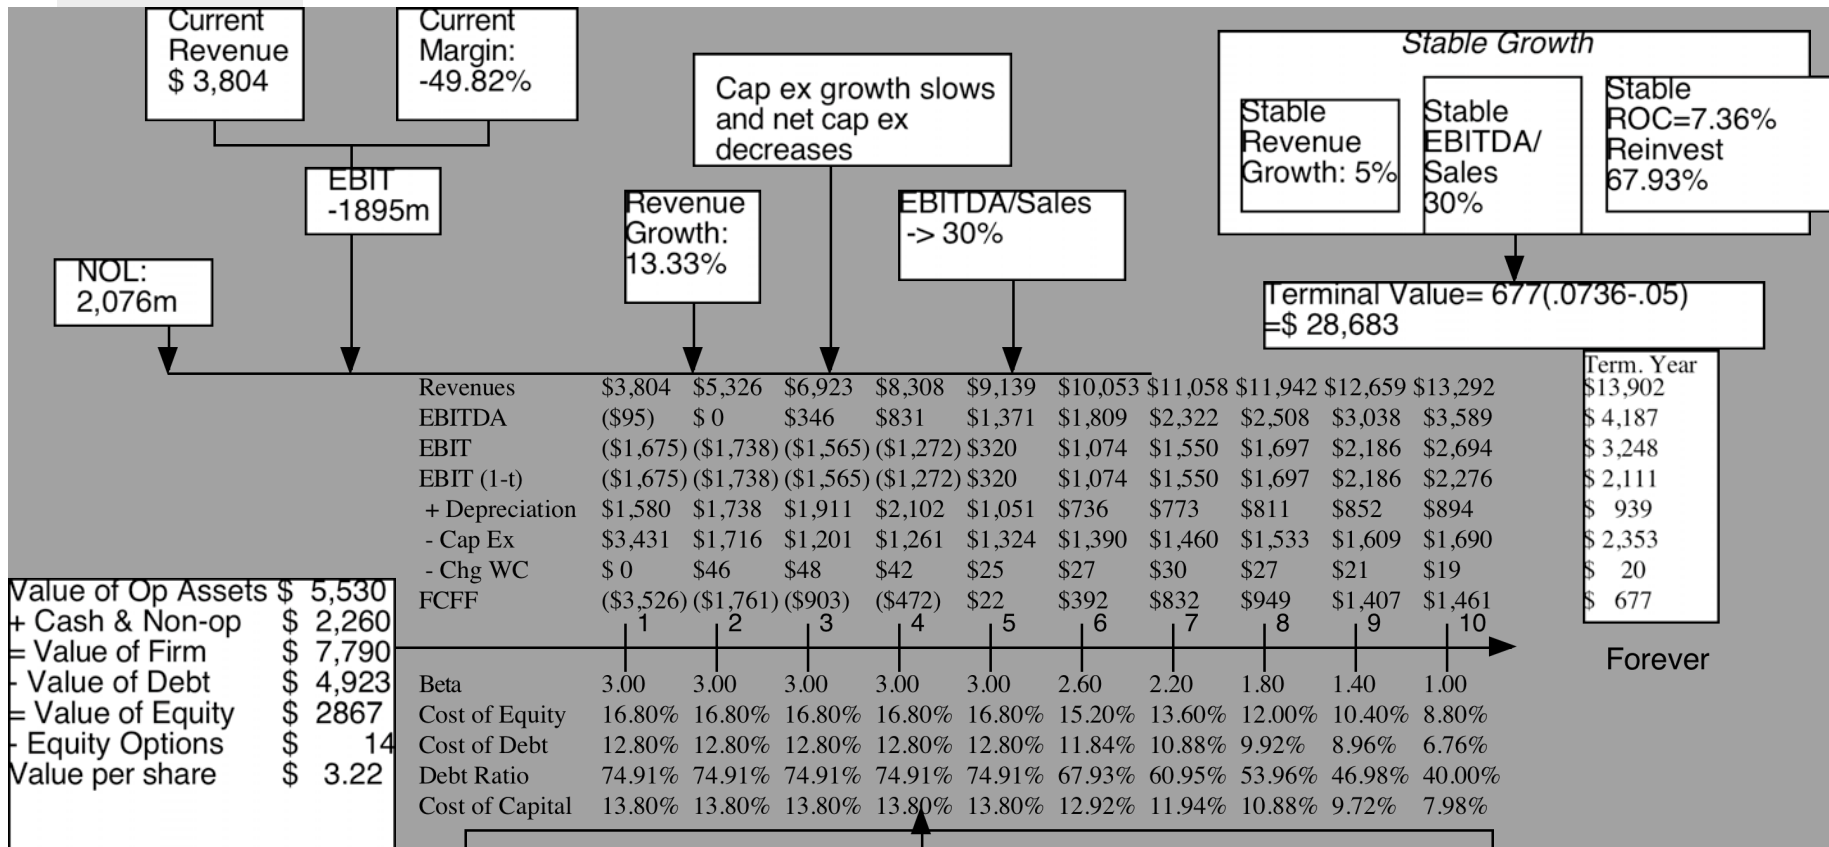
Current Revenue $ 3,804

Current Margin: -49.82%

EBIT -1895m

NOL: 2,076m

Cap ex growth slows and net cap ex decreases

Revenue Growth: 13.33%

EBITDA/Sales -> 30%

Stable Growth

Stable Revenue Growth: 5%

Stable EBITDA/ Sales 30%

Stable ROC=7.36% Reinvest 67.93%

Terminal Value= 677(.0736-.05) =$ 28,683

| | | | | | | | | | | | Term. Year |
|---|---|---|---|---|---|---|---|---|---|---|---|
| Revenues | $3,804 | $5,326 | $6,923 | $8,308 | $9,139 | $10,053 | $11,058 | $11,942 | $12,659 | $13,292 | $13,902 |
| EBITDA | ($95) | $ 0 | $346 | $831 | $1,371 | $1,809 | $2,322 | $2,508 | $3,038 | $3,589 | $ 4,187 |
| EBIT | ($1,675) | ($1,738) | ($1,565) | ($1,272) | $320 | $1,074 | $1,550 | $1,697 | $2,186 | $2,694 | $ 3,248 |
| EBIT (1-t) | ($1,675) | ($1,738) | ($1,565) | ($1,272) | $320 | $1,074 | $1,550 | $1,697 | $2,186 | $2,276 | $ 2,111 |
| + Depreciation | $1,580 | $1,738 | $1,911 | $2,102 | $1,051 | $736 | $773 | $811 | $852 | $894 | $ 939 |
| - Cap Ex | $3,431 | $1,716 | $1,201 | $1,261 | $1,324 | $1,390 | $1,460 | $1,533 | $1,609 | $1,690 | $ 2,353 |
| - Chg WC | $ 0 | $46 | $48 | $42 | $25 | $27 | $30 | $27 | $21 | $19 | $ 20 |
| FCFF | ($3,526) | ($1,761) | ($903) | ($472) | $22 | $392 | $832 | $949 | $1,407 | $1,461 | $ 677 |
| | 1 | 2 | 3 | 4 | 5 | 6 | 7 | 8 | 9 | 10 | Forever |

| Value of Op Assets | $ 5,530 |
|---|---|
| + Cash & Non-op | $ 2,260 |
| = Value of Firm | $ 7,790 |
| - Value of Debt | $ 4,923 |
| = Value of Equity | $ 2867 |
| - Equity Options | $ 14 |
| Value per share | $ 3.22 |

| | | | | | | | | | | |
|---|---|---|---|---|---|---|---|---|---|---|
| Beta | 3.00 | 3.00 | 3.00 | 3.00 | 3.00 | 2.60 | 2.20 | 1.80 | 1.40 | 1.00 |
| Cost of Equity | 16.80% | 16.80% | 16.80% | 16.80% | 16.80% | 15.20% | 13.60% | 12.00% | 10.40% | 8.80% |
| Cost of Debt | 12.80% | 12.80% | 12.80% | 12.80% | 12.80% | 11.84% | 10.88% | 9.92% | 8.96% | 6.76% |
| Debt Ratio | 74.91% | 74.91% | 74.91% | 74.91% | 74.91% | 67.93% | 60.95% | 53.96% | 46.98% | 40.00% |
| Cost of Capital | 13.80% | 13.80% | 13.80% | 13.80% | 13.80% | 12.92% | 11.94% | 10.88% | 9.72% | 7.98% |